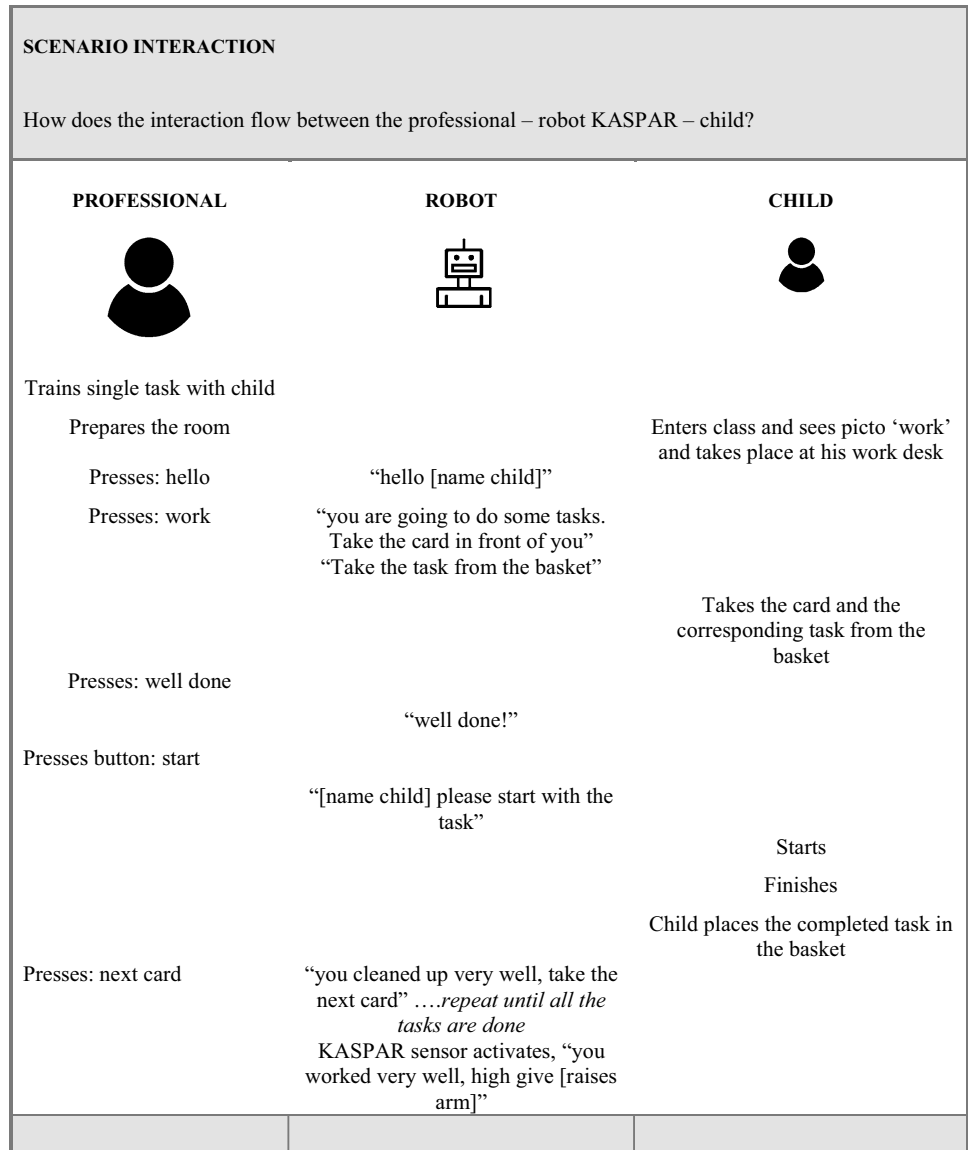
**SCENARIO INTERACTION**

How does the interaction flow between the professional – robot KASPAR – child?

| PROFESSIONAL | ROBOT | CHILD |
|---|---|---|
| Trains single task with child | | |
| Prepares the room | | Enters class and sees picto 'work' and takes place at his work desk |
| Presses: hello | "hello [name child]" | |
| Presses: work | "you are going to do some tasks. Take the card in front of you" "Take the task from the basket" | |
| | | Takes the card and the corresponding task from the basket |
| Presses: well done | | |
| | "well done!" | |
| Presses button: start | | |
| | "[name child] please start with the task" | |
| | | Starts |
| | | Finishes |
| | | Child places the completed task in the basket |
| Presses: next card | "you cleaned up very well, take the next card" ….*repeat until all the tasks are done* KASPAR sensor activates, "you worked very well, high give [raises arm]" | |